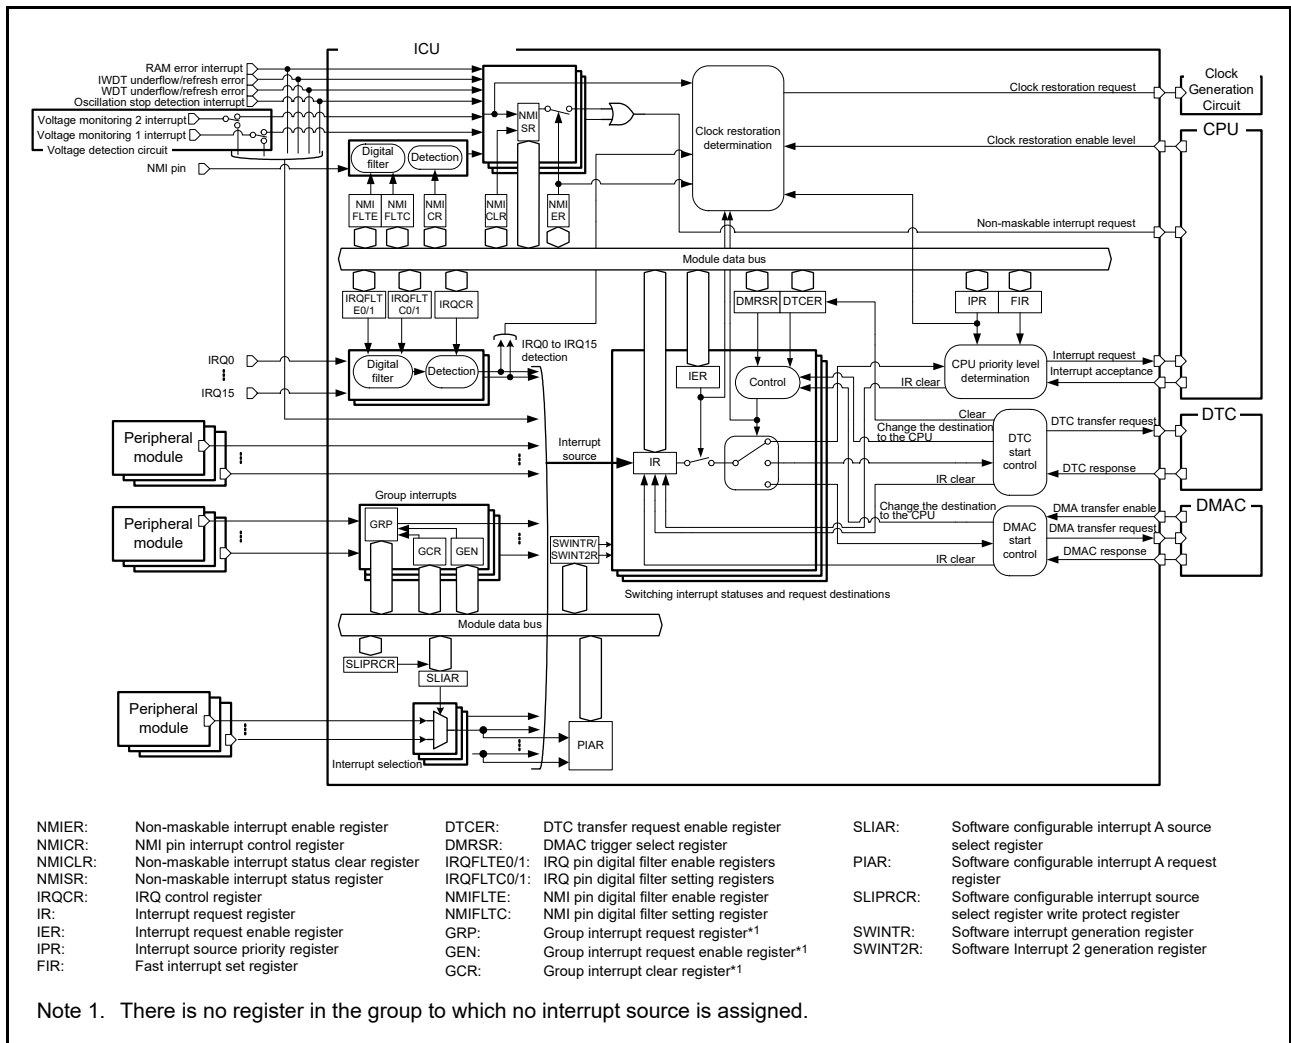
ICU

RAM error interrupt
IWDT underflow/refresh error
WDT underflow/refresh error
Oscillation stop detection interrupt
Voltage monitoring 2 interrupt
Voltage monitoring 1 interrupt
Voltage detection circuit
NMI pin

Digital filter
Detection
NMI SR
NMI FLTE
NMI FLTC
NMI CR
NMI CLR
NMI ER

Clock restoration determination
Clock restoration request
Clock Generation Circuit
Clock restoration enable level
CPU
Non-maskable interrupt request

Module data bus

IRQFLT E0/1
IRQFLT C0/1
IRQCR
DMRSR
DTCER
IPR
FIR

IRQ0
IRQ15
Digital filter
Detection
IRQ0 to IRQ15 detection
IER
Control
CPU priority level determination
Interrupt request
Interrupt acceptance
IR clear
Clear
Change the destination to the CPU
DTC transfer request
DTC
DTC start control
DTC response
IR clear

Peripheral module
Interrupt source
IR

Group interrupts
GRP
GCR
GEN
Peripheral module
SWINTR/ SWINT2R
Change the destination to the CPU
DMA transfer enable
DMAC
DMA transfer request
DMAC start control
DMAC response
IR clear
Switching interrupt statuses and request destinations

Module data bus
SLIPRCR
SLIAR
Peripheral module
PIAR
Interrupt selection

NMIER: Non-maskable interrupt enable register
NMICR: NMI pin interrupt control register
NMICLR: Non-maskable interrupt status clear register
NMISR: Non-maskable interrupt status register
IRQCR: IRQ control register
IR: Interrupt request register
IER: Interrupt request enable register
IPR: Interrupt source priority register
FIR: Fast interrupt set register

DTCER: DTC transfer request enable register
DMRSR: DMAC trigger select register
IRQFLTE0/1: IRQ pin digital filter enable registers
IRQFLTC0/1: IRQ pin digital filter setting registers
NMIFLTE: NMI pin digital filter enable register
NMIFLTC: NMI pin digital filter setting register
GRP: Group interrupt request register*1
GEN: Group interrupt request enable register*1
GCR: Group interrupt clear register*1

SLIAR: Software configurable interrupt A source select register
PIAR: Software configurable interrupt A request register
SLIPRCR: Software configurable interrupt source select register write protect register
SWINTR: Software interrupt generation register
SWINT2R: Software Interrupt 2 generation register

Note 1. There is no register in the group to which no interrupt source is assigned.